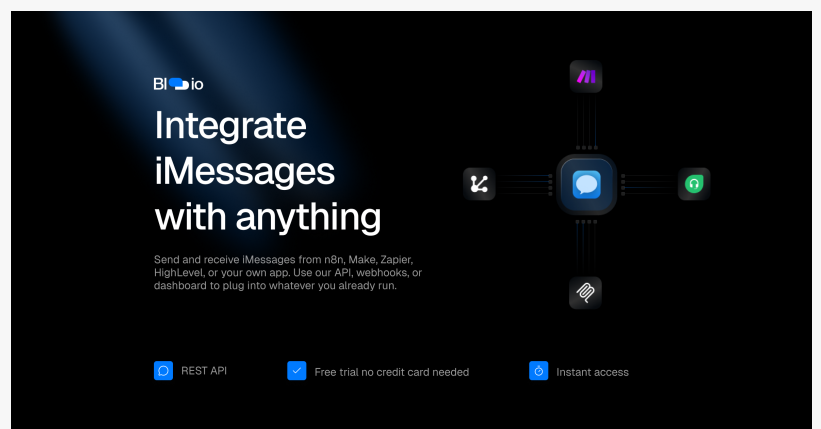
Bl io

Integrate iMessages with anything

Send and receive iMessages from n8n, Make, Zapier, HighLevel, or your own app. Use our API, webhooks, or dashboard to plug into whatever you already run.

REST API

Free trial no credit card needed

Instant access